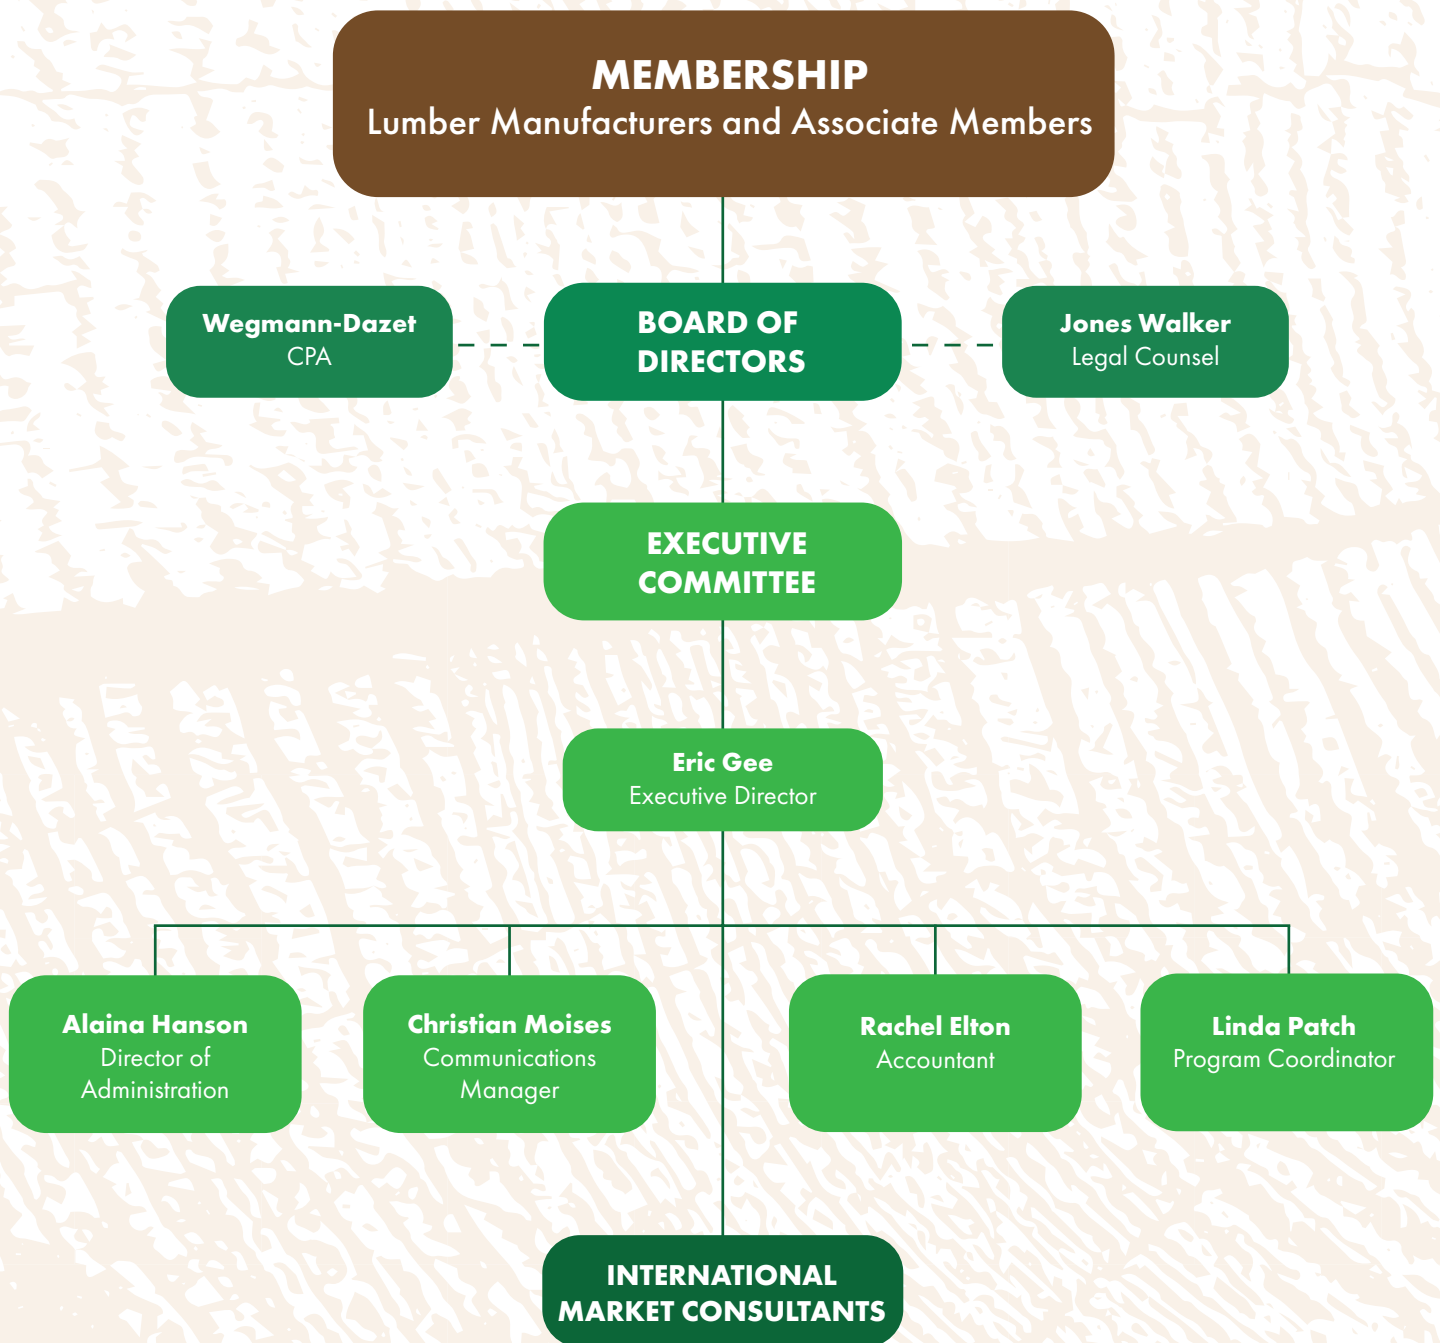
MEMBERSHIP
Lumber Manufacturers and Associate Members

Wegmann-Dazet
CPA

BOARD OF DIRECTORS

Jones Walker
Legal Counsel

EXECUTIVE COMMITTEE

Eric Gee
Executive Director

Alaina Hanson
Director of Administration

Christian Moises
Communications Manager

Rachel Elton
Accountant

Linda Patch
Program Coordinator

INTERNATIONAL MARKET CONSULTANTS